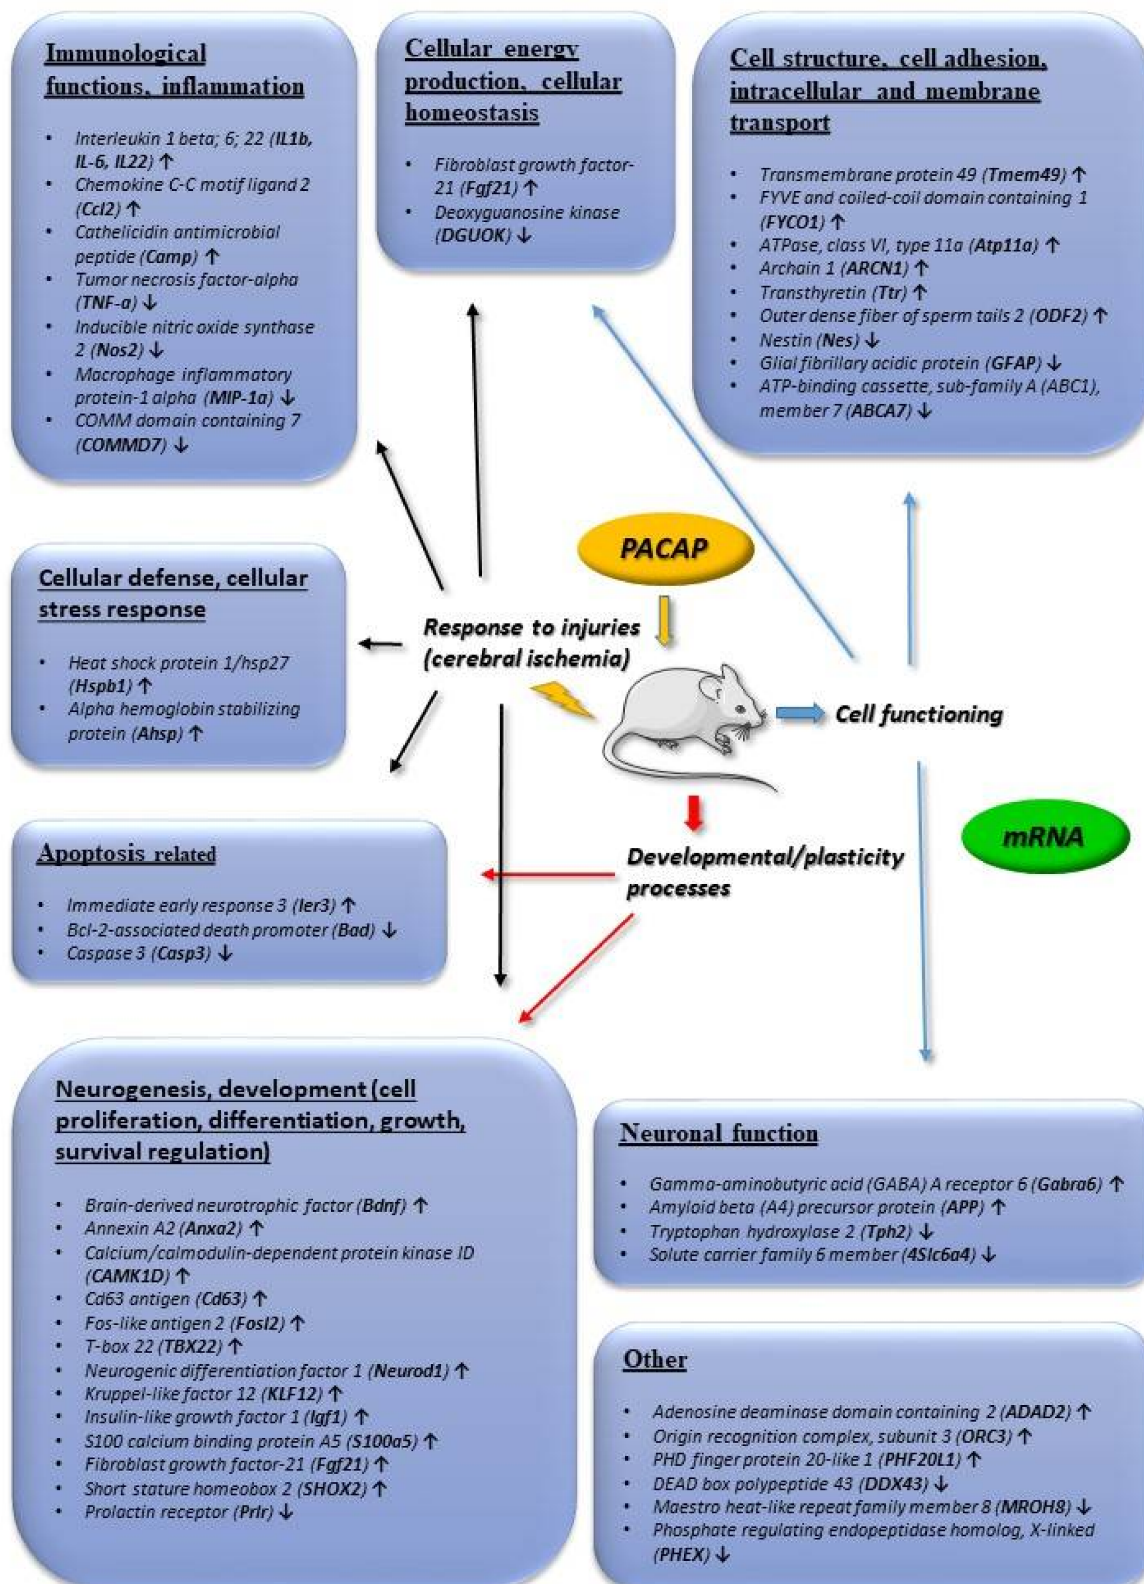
Immunological functions, inflammation

- Interleukin 1 beta; 6; 22 (IL1b, IL-6, IL22) ↑
- Chemokine C-C motif ligand 2 (Ccl2) ↑
- Cathelicidin antimicrobial peptide (Camp) ↑
- Tumor necrosis factor-alpha (TNF-α) ↓
- Inducible nitric oxide synthase 2 (Nos2) ↓
- Macrophage inflammatory protein-1 alpha (MIP-1α) ↓
- COMM domain containing 7 (COMMD7) ↓

Cellular energy production, cellular homeostasis

- Fibroblast growth factor-21 (Fgf21) ↑
- Deoxyguanosine kinase (DGUOK) ↓

Cell structure, cell adhesion, intracellular and membrane transport

- Transmembrane protein 49 (Tmem49) ↑
- FYVE and coiled-coil domain containing 1 (FYCO1) ↑
- ATPase, class VI, type 11a (Atp11a) ↑
- Archain 1 (ARCN1) ↑
- Transthyretin (Ttr) ↑
- Outer dense fiber of sperm tails 2 (ODF2) ↑
- Nestin (Nes) ↓
- Glial fibrillary acidic protein (GFAP) ↓
- ATP-binding cassette, sub-family A (ABC1), member 7 (ABCA7) ↓

PACAP

Cellular defense, cellular stress response

- Heat shock protein 1/hsp27 (Hspb1) ↑
- Alpha hemoglobin stabilizing protein (Ahsp) ↑

Response to injuries (cerebral ischemia)

Cell functioning

mRNA

Apoptosis related

- Immediate early response 3 (Ier3) ↑
- Bcl-2-associated death promoter (Bad) ↓
- Caspase 3 (Casp3) ↓

Developmental/plasticity processes

Neurogenesis, development (cell proliferation, differentiation, growth, survival regulation)

- Brain-derived neurotrophic factor (Bdnf) ↑
- Annexin A2 (Anxa2) ↑
- Calcium/calmodulin-dependent protein kinase ID (CAMK1D) ↑
- Cd63 antigen (Cd63) ↑
- Fos-like antigen 2 (Fosl2) ↑
- T-box 22 (TBX22) ↑
- Neurogenic differentiation factor 1 (Neurod1) ↑
- Kruppel-like factor 12 (KLF12) ↑
- Insulin-like growth factor 1 (Igf1) ↑
- S100 calcium binding protein A5 (S100a5) ↑
- Fibroblast growth factor-21 (Fgf21) ↑
- Short stature homeobox 2 (SHOX2) ↑
- Prolactin receptor (Prlr) ↓

Neuronal function

- Gamma-aminobutyric acid (GABA) A receptor 6 (Gabra6) ↑
- Amyloid beta (A4) precursor protein (APP) ↑
- Tryptophan hydroxylase 2 (Tph2) ↓
- Solute carrier family 6 member (4Slc6a4) ↓

Other

- Adenosine deaminase domain containing 2 (ADAD2) ↑
- Origin recognition complex, subunit 3 (ORC3) ↑
- PHD finger protein 20-like 1 (PHF20L1) ↑
- DEAD box polypeptide 43 (DDX43) ↓
- Maestro heat-like repeat family member 8 (MROH8) ↓
- Phosphate regulating endopeptidase homolog, X-linked (PHEX) ↓